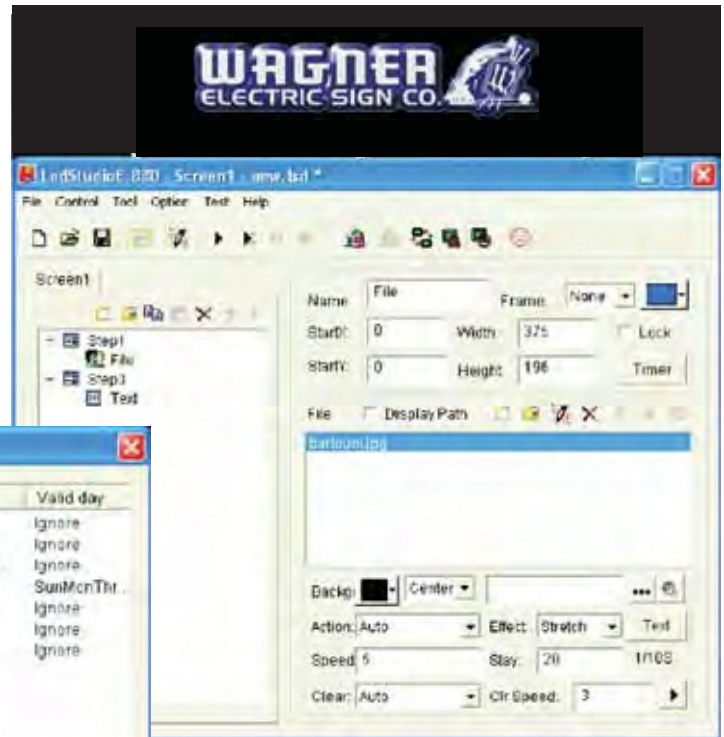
WAGNER
ELECTRIC SIGN CO.

LedStudio6.880 - Screen1 - new.lsd *

File Control Tool Option Test Help

Screen1

Step1
File
Step3
Text

Name File
Frame None
StartX: 0
Width: 375
Lock
StartY: 0
Height 196
Timer

File
Display Path

balloon.jpg

Backg
Center
...
Action: Auto
Effect Stretch
Test
Speed 5
Stay: 20
1/10S
Clear: Auto
Clr Speed: 3

Valid day
Ignore
Ignore
Ignore
SunMonThr...
Ignore
Ignore
Ignore